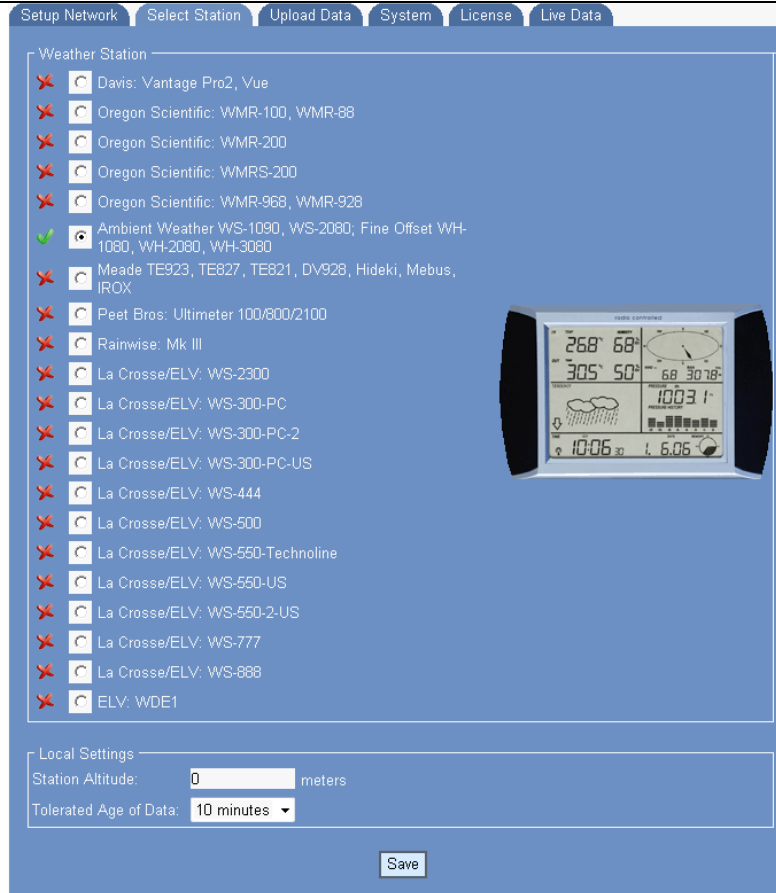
Setup Network | Select Station | Upload Data | System | License | Live Data

Weather Station

Davis: Vantage Pro2, Vue
Oregon Scientific: WMR-100, WMR-88
Oregon Scientific: WMR-200
Oregon Scientific: WMRS-200
Oregon Scientific: WMR-968, WMR-928
Ambient Weather WS-1090, WS-2080; Fine Offset WH-1080, WH-2080, WH-3080
Meade TE923, TE827, TE821, DV928, Hideki, Mebus, IROX
Peet Bros: Ultimeter 100/800/2100
Rainwise: Mk III
La Crosse/ELV: WS-2300
La Crosse/ELV: WS-300-PC
La Crosse/ELV: WS-300-PC-2
La Crosse/ELV: WS-300-PC-US
La Crosse/ELV: WS-444
La Crosse/ELV: WS-500
La Crosse/ELV: WS-550-Technoline
La Crosse/ELV: WS-550-US
La Crosse/ELV: WS-550-2-US
La Crosse/ELV: WS-777
La Crosse/ELV: WS-888
ELV: WDE1

radio controlled
268 68
305 50
6.8 3078
1003.1
10:06 30
1. 6.06

Local Settings
Station Altitude: 0 meters
Tolerated Age of Data: 10 minutes

Save